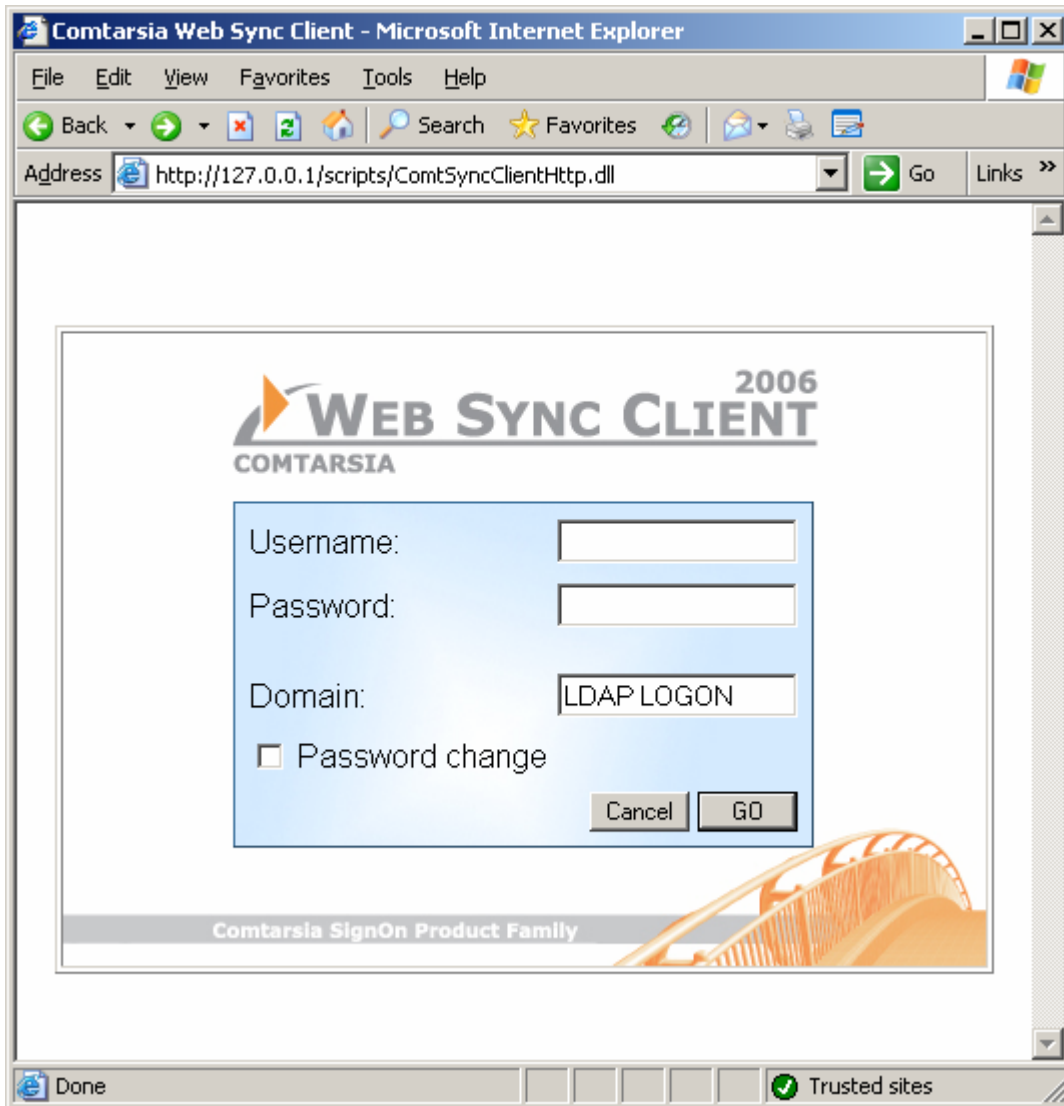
Comtarsia Web Sync Client - Microsoft Internet Explorer

File Edit View Favorites Tools Help

Back Search Favorites

Address http://127.0.0.1/scripts/ComtSyncClientHttp.dll Go Links »

2006
WEB SYNC CLIENT
COMTARSIA

Username:
Password:
Domain: LDAP LOGON
Password change
Cancel GO

Comtarsia SignOn Product Family

Done Trusted sites